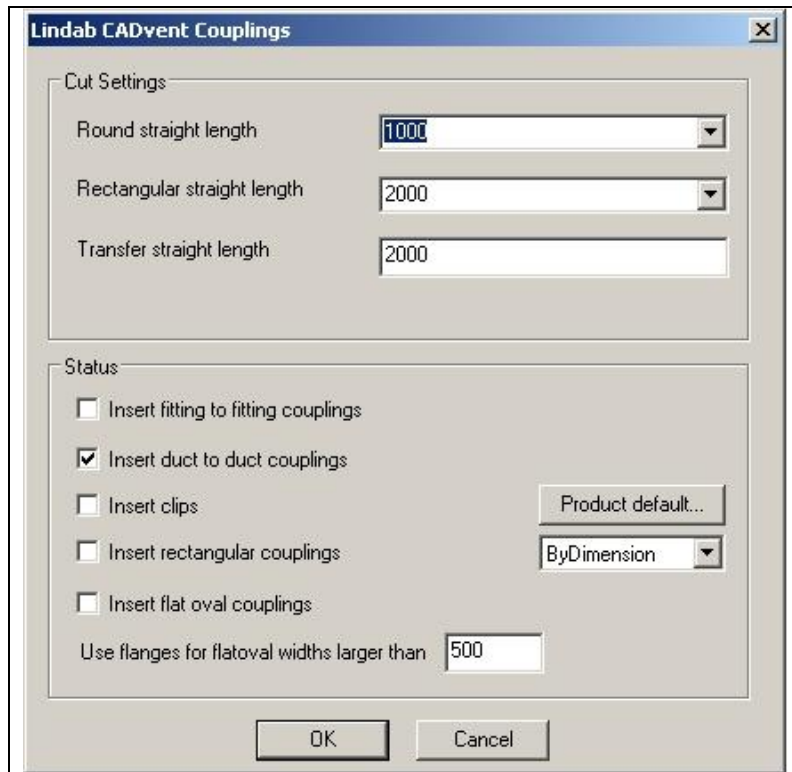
Lindab CADvent Couplings

X

Cut Settings

Round straight length 1000

Rectangular straight length 2000

Transfer straight length 2000

Status

Insert fitting to fitting couplings

Insert duct to duct couplings

Insert clips

Product default...

Insert rectangular couplings

ByDimension

Insert flat oval couplings

Use flanges for flatoval widths larger than 500

OK

Cancel